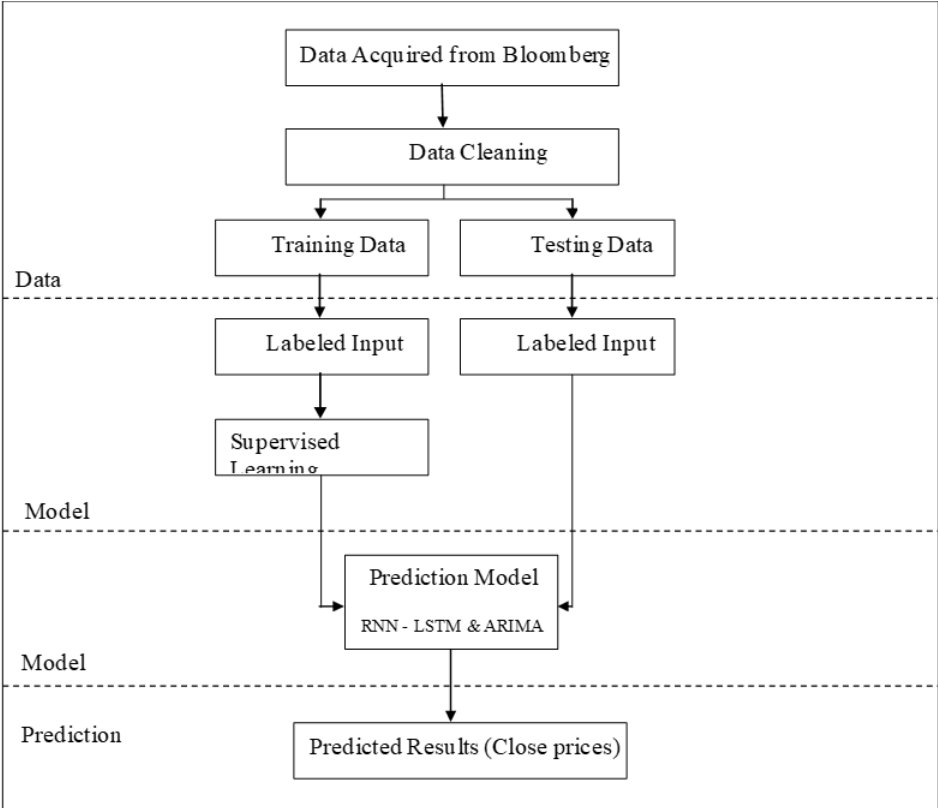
Data Acquired from Bloomberg

Data Cleaning

Training Data

Testing Data

Data

Labeled Input

Labeled Input

Supervised Learning

Model

Prediction Model

RNN - LSTM & ARIMA

Model

Prediction

Predicted Results (Close prices)